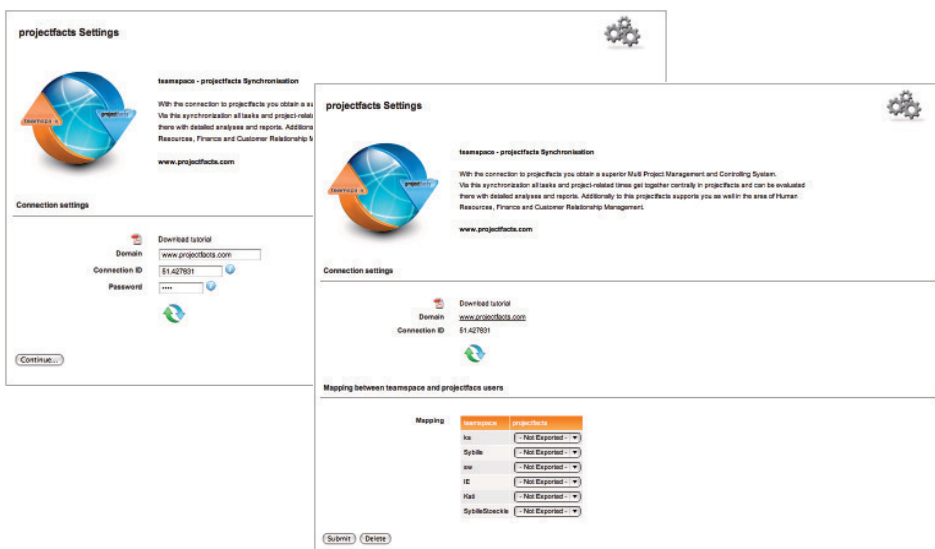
projectfacts Settings

teamspace

projectfacts

teamspace - projectfacts Synchronisation

With the connection to projectfacts you obtain a sup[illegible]
Via this synchronization all tasks and project-relat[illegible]
there with detailed analyses and reports. Additiona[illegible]
Resources, Finance and Customer Relationship M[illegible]

www.projectfacts.com

Connection settings

Download tutorial
Domain www.projectfacts.com
Connection ID 51.427831
Password ••••

Continue...

projectfacts Settings

teamspace

projectfacts

teamspace - projectfacts Synchronisation

With the connection to projectfacts you obtain a superior Multi Project Management and Controlling System. Via this synchronization all tasks and project-related times get together centrally in projectfacts and can be evaluated there with detailed analyses and reports. Additionally to this projectfacts supports you as well in the area of Human Resources, Finance and Customer Relationship Management.

www.projectfacts.com

Connection settings

Download tutorial
Domain www.projectfacts.com
Connection ID 51.427831

Mapping between teamspace and projectfacs users

Mapping

| teamspace | projectfacts |
|---|---|
| ks | - Not Exported - |
| Sybille | - Not Exported - |
| ew | - Not Exported - |
| IE | - Not Exported - |
| Hall | - Not Exported - |
| SybilleStoeckle | - Not Exported - |

Submit Delete